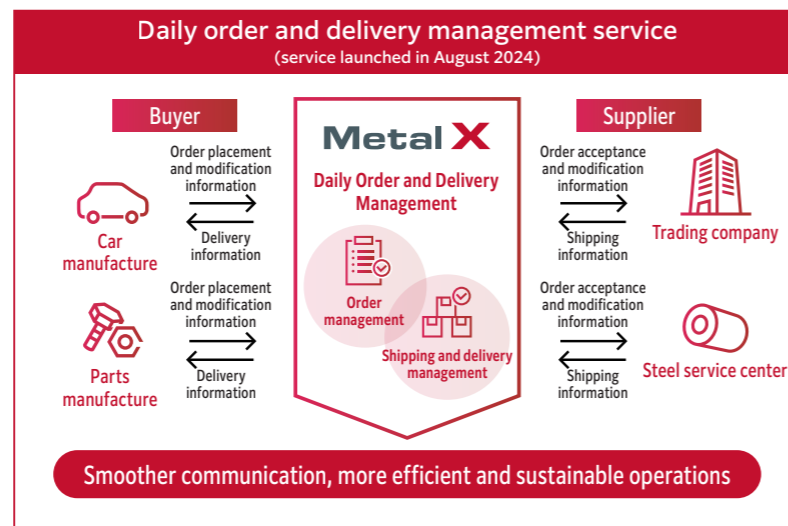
Daily order and delivery management service
(service launched in August 2024)

Buyer

Car manufacture

Parts manufacture

Order placement and modification information

Delivery information

Order placement and modification information

Delivery information

Metal X

Daily Order and Delivery Management

Order management

Shipping and delivery management

Order acceptance and modification information

Shipping information

Order acceptance and modification information

Shipping information

Supplier

Trading company

Steel service center

Smoother communication, more efficient and sustainable operations